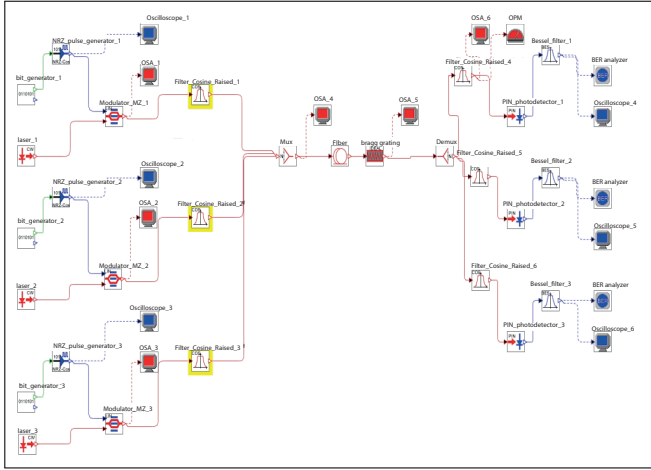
Oscilloscope_1
NRZ_pulse_generator_1
bit_generator_1
OSA_1
Modulator_MZ_1
Filter_Cosine_Raised_1
laser_1
Oscilloscope_2
NRZ_pulse_generator_2
bit_generator_2
OSA_2
Filter_Cosine_Raised_2
Modulator_MZ_2
laser_2
Oscilloscope_3
NRZ_pulse_generator_3
OSA_3
Filter_Cosine_Raised_3
bit_generator_3
Modulator_MZ_3
laser_3
OSA_4
Mux
Fiber
bragg grating
OSA_5
Demux
OSA_6
OPM
Bessel_filter_1
Filter_Cosine_Raised_4
BER analyzer
PIN_photodetector_1
Oscilloscope_4
Filter_Cosine_Raised_5
Bessel_filter_2
BER analyzer
PIN_photodetector_2
Oscilloscope_5
Filter_Cosine_Raised_6
Bessel_filter_3
BER analyzer
PIN_photodetector_3
Oscilloscope_6